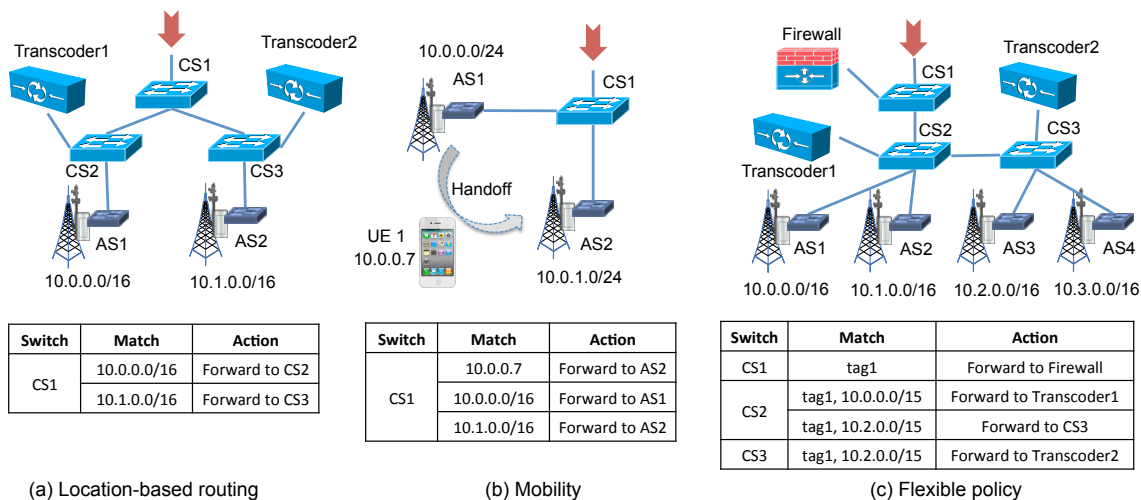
Transcoder1

CS1

Transcoder2

CS2

CS3

AS1

AS2

10.0.0.0/16

10.1.0.0/16

| Switch | Match | Action |
|---|---|---|
| CS1 | 10.0.0.0/16 | Forward to CS2 |
| | 10.1.0.0/16 | Forward to CS3 |

(a) Location-based routing

10.0.0.0/24

AS1

CS1

Handoff

UE 1
10.0.0.7

AS2

10.0.1.0/24

| Switch | Match | Action |
|---|---|---|
| CS1 | 10.0.0.7 | Forward to AS2 |
| | 10.0.0.0/16 | Forward to AS1 |
| | 10.1.0.0/16 | Forward to AS2 |

(b) Mobility

Firewall

CS1

Transcoder2

CS2

CS3

Transcoder1

AS1

AS2

AS3

AS4

10.0.0.0/16

10.1.0.0/16

10.2.0.0/16

10.3.0.0/16

| Switch | Match | Action |
|---|---|---|
| CS1 | tag1 | Forward to Firewall |
| CS2 | tag1, 10.0.0.0/15 | Forward to Transcoder1 |
| | tag1, 10.2.0.0/15 | Forward to CS3 |
| CS3 | tag1, 10.2.0.0/15 | Forward to Transcoder2 |

(c) Flexible policy